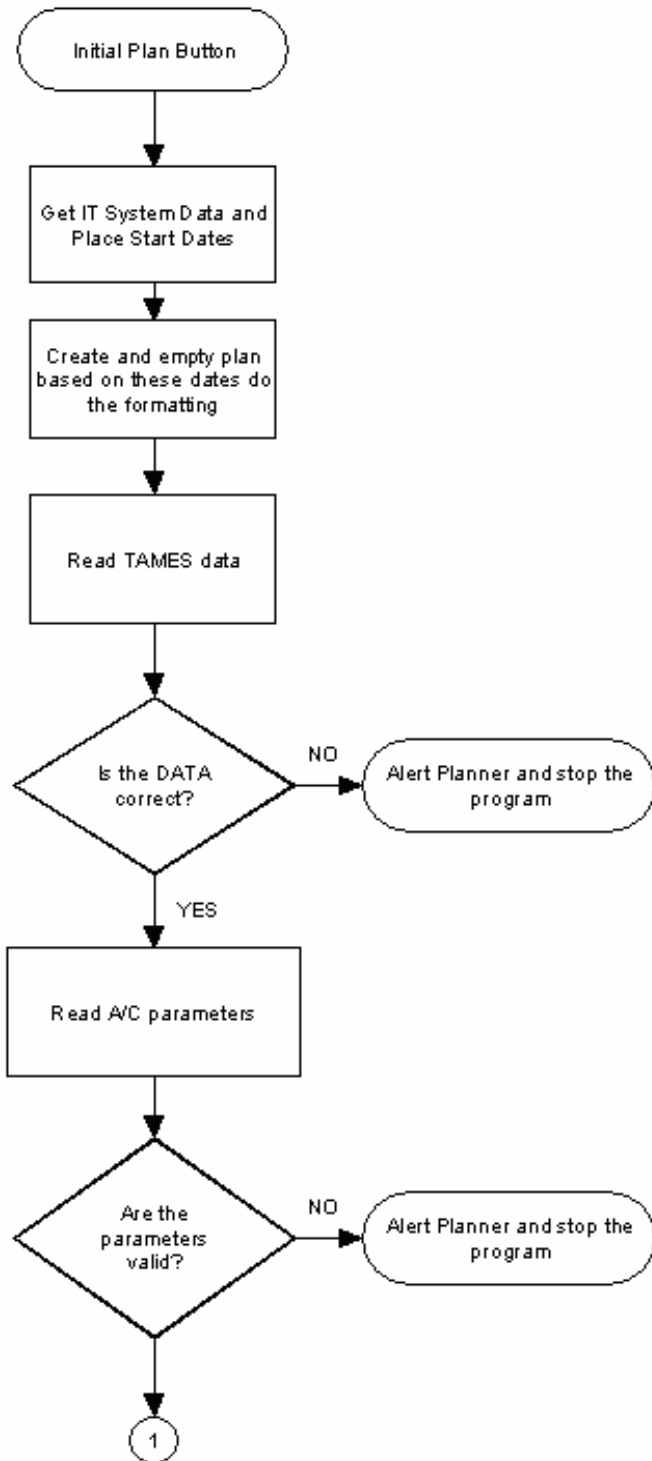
Initial Plan Button

Get IT System Data and Place Start Dates

Create and empty plan based on these dates do the formatting

Read TAMES data

Is the DATA correct?

NO

Alert Planner and stop the program

YES

Read A/C parameters

Are the parameters valid?

NO

Alert Planner and stop the program

1